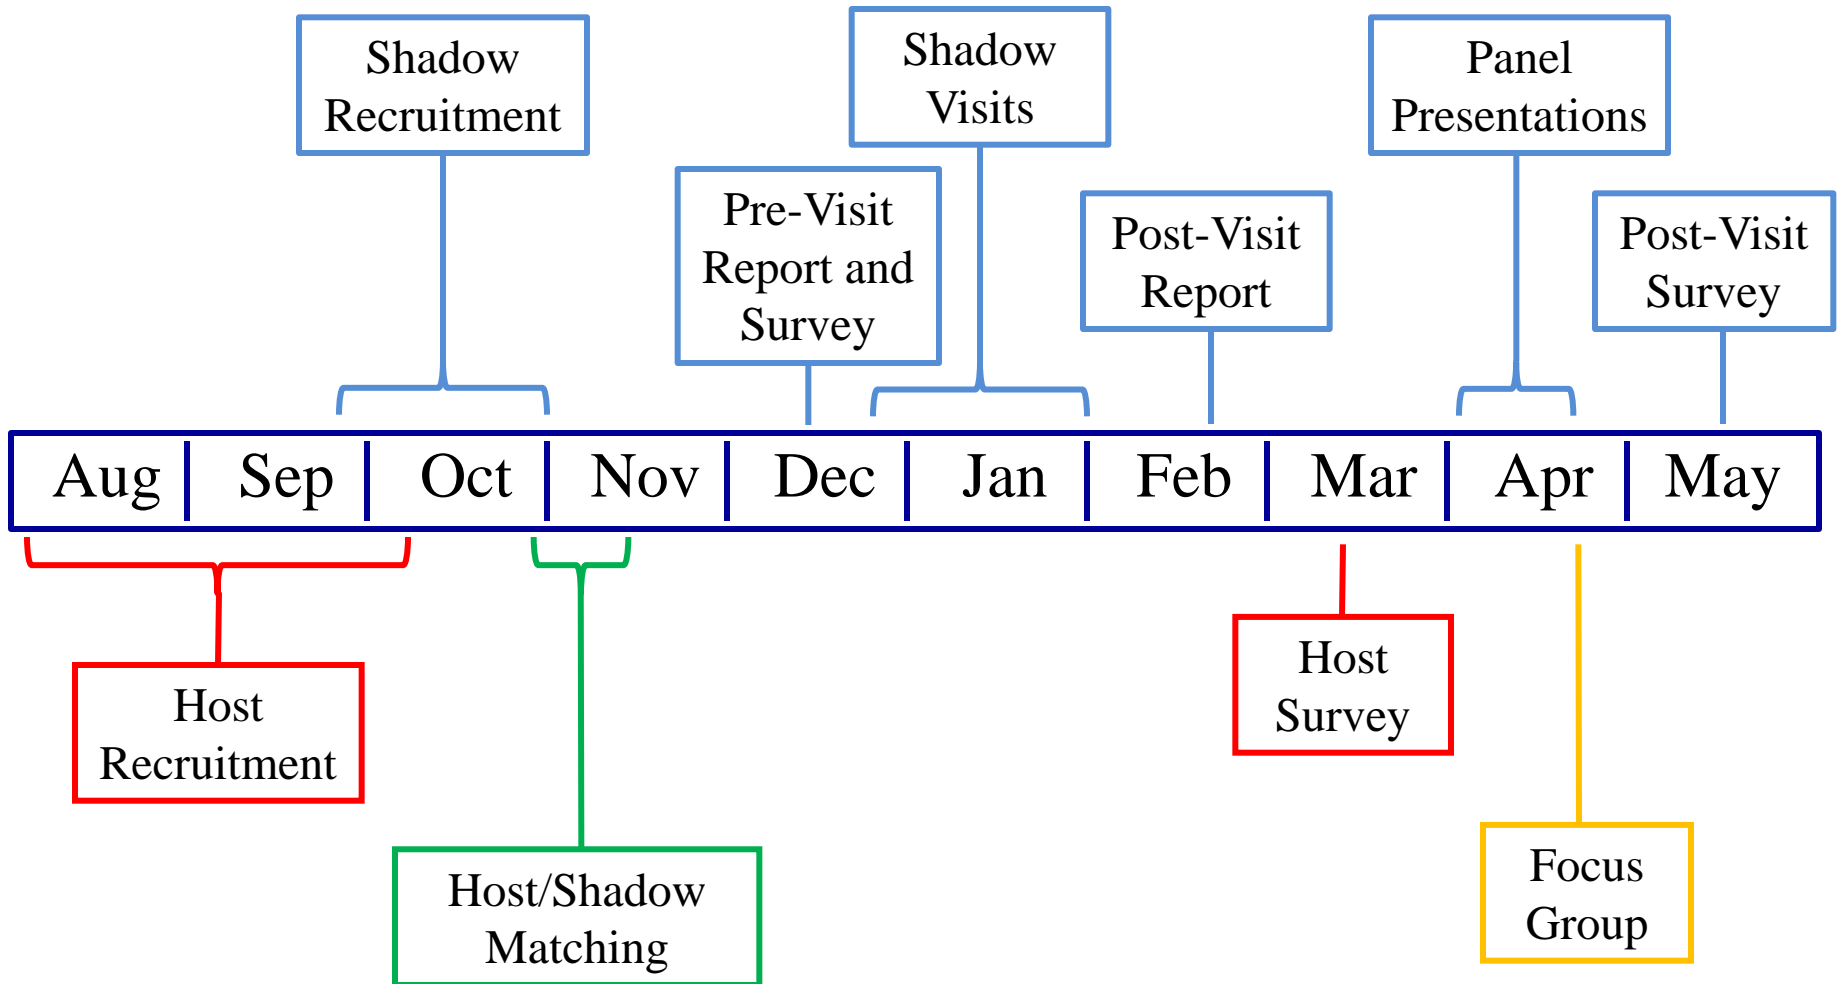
Shadow Recruitment

Shadow Visits

Panel Presentations

Pre-Visit Report and Survey

Post-Visit Report

Post-Visit Survey

| Aug | Sep | Oct | Nov | Dec | Jan | Feb | Mar | Apr | May |
|---|---|---|---|---|---|---|---|---|---|

Host Recruitment

Host/Shadow Matching

Host Survey

Focus Group